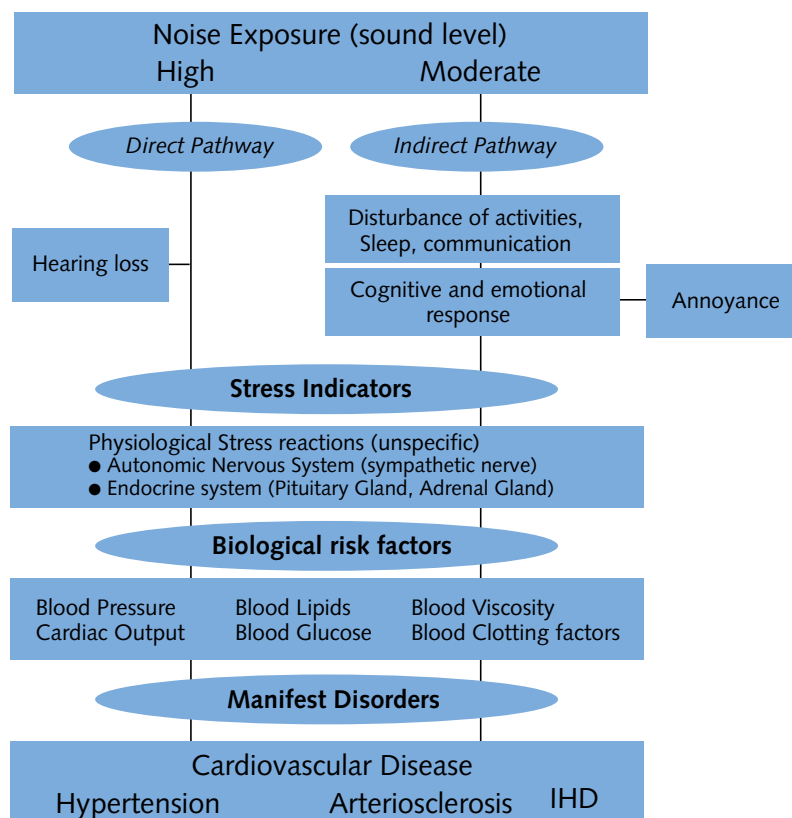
Noise Exposure (sound level)
High Moderate

Direct Pathway

Indirect Pathway

Disturbance of activities, Sleep, communication

Hearing loss

Cognitive and emotional response

Annoyance

Stress Indicators

Physiological Stress reactions (unspecific)
● Autonomic Nervous System (sympathetic nerve)
● Endocrine system (Pituitary Gland, Adrenal Gland)

Biological risk factors

Blood Pressure
Cardiac Output

Blood Lipids
Blood Glucose

Blood Viscosity
Blood Clotting factors

Manifest Disorders

Cardiovascular Disease
Hypertension Arteriosclerosis IHD